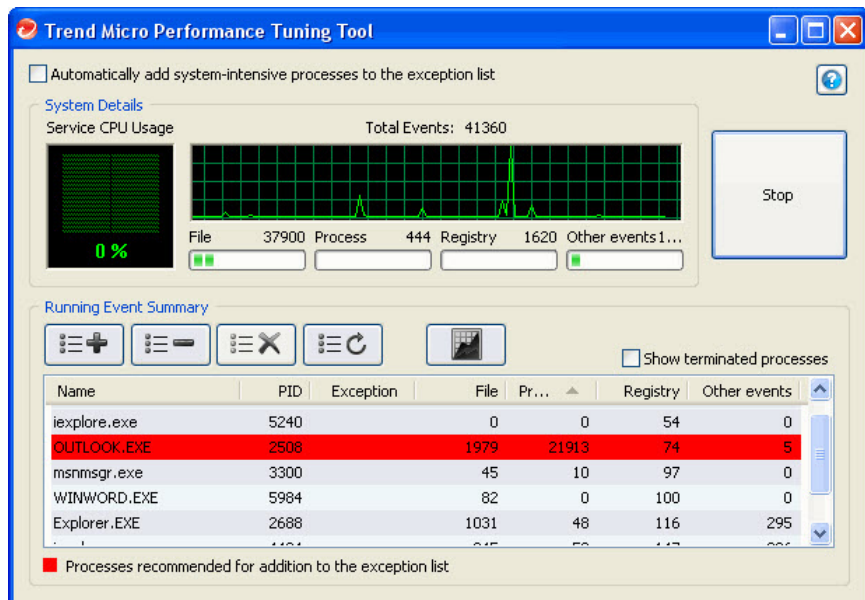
Trend Micro Performance Tuning Tool

Automatically add system-intensive processes to the exception list

System Details

Service CPU Usage

Total Events: 41360

0 %

File 37900 Process 444 Registry 1620 Other events 1...

Stop

Running Event Summary

Show terminated processes

| Name | PID | Exception | File | Pr... | Registry | Other events |
|---|---|---|---|---|---|---|
| iexplore.exe | 5240 | | 0 | 0 | 54 | 0 |
| OUTLOOK.EXE | 2508 | | 1979 | 21913 | 74 | 5 |
| msnmsgr.exe | 3300 | | 45 | 10 | 97 | 0 |
| WINWORD.EXE | 5984 | | 82 | 0 | 100 | 0 |
| Explorer.EXE | 2688 | | 1031 | 48 | 116 | 295 |
| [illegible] | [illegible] | | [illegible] | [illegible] | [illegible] | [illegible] |

Processes recommended for addition to the exception list